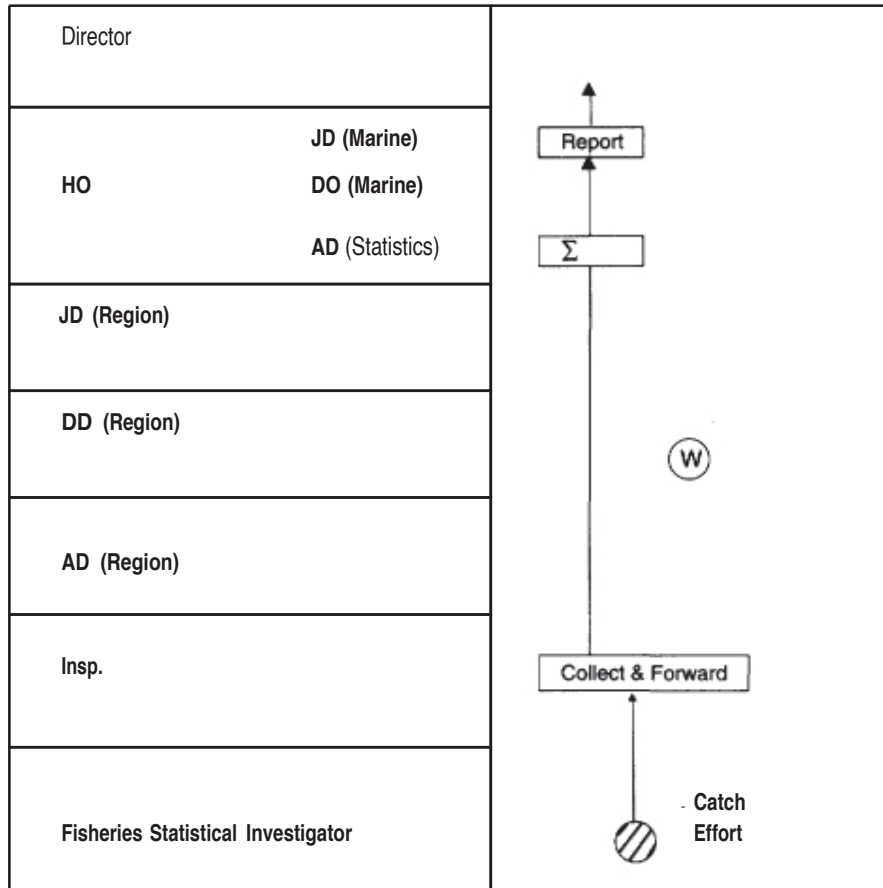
| | |
|---|---|
| Director | |
| HO JD (Marine) DO (Marine) AD (Statistics) | Report $\Sigma$ |
| JD (Region) | |
| DD (Region) | W |
| AD (Region) | |
| Insp. | Collect & Forward |
| Fisheries Statistical Investigator | Catch Effort |